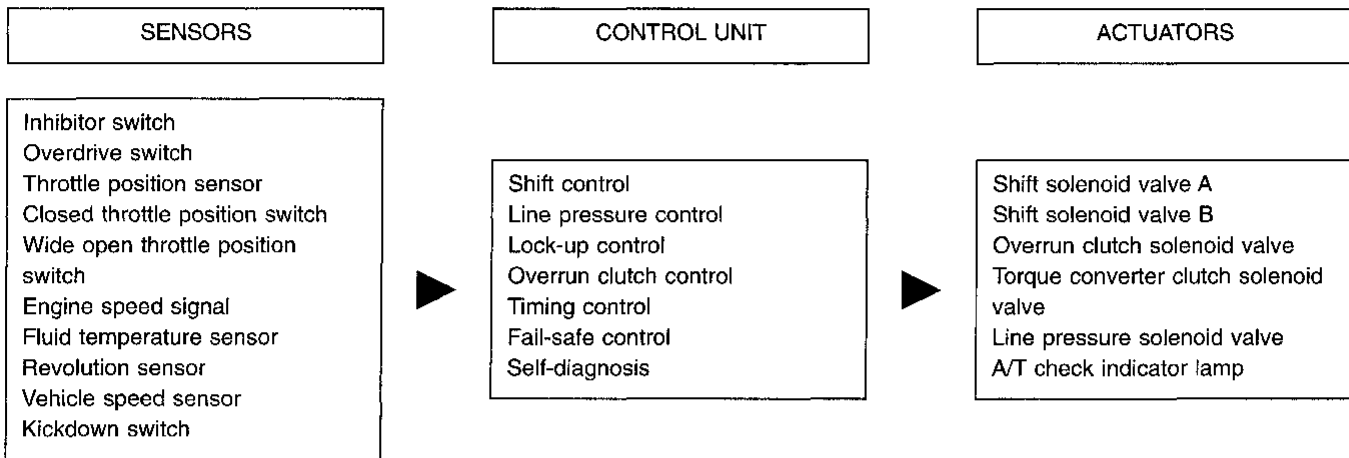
SENSORS

Inhibitor switch
Overdrive switch
Throttle position sensor
Closed throttle position switch
Wide open throttle position switch
Engine speed signal
Fluid temperature sensor
Revolution sensor
Vehicle speed sensor
Kickdown switch

CONTROL UNIT

Shift control
Line pressure control
Lock-up control
Overrun clutch control
Timing control
Fail-safe control
Self-diagnosis

ACTUATORS

Shift solenoid valve A
Shift solenoid valve B
Overrun clutch solenoid valve
Torque converter clutch solenoid valve
Line pressure solenoid valve
A/T check indicator lamp